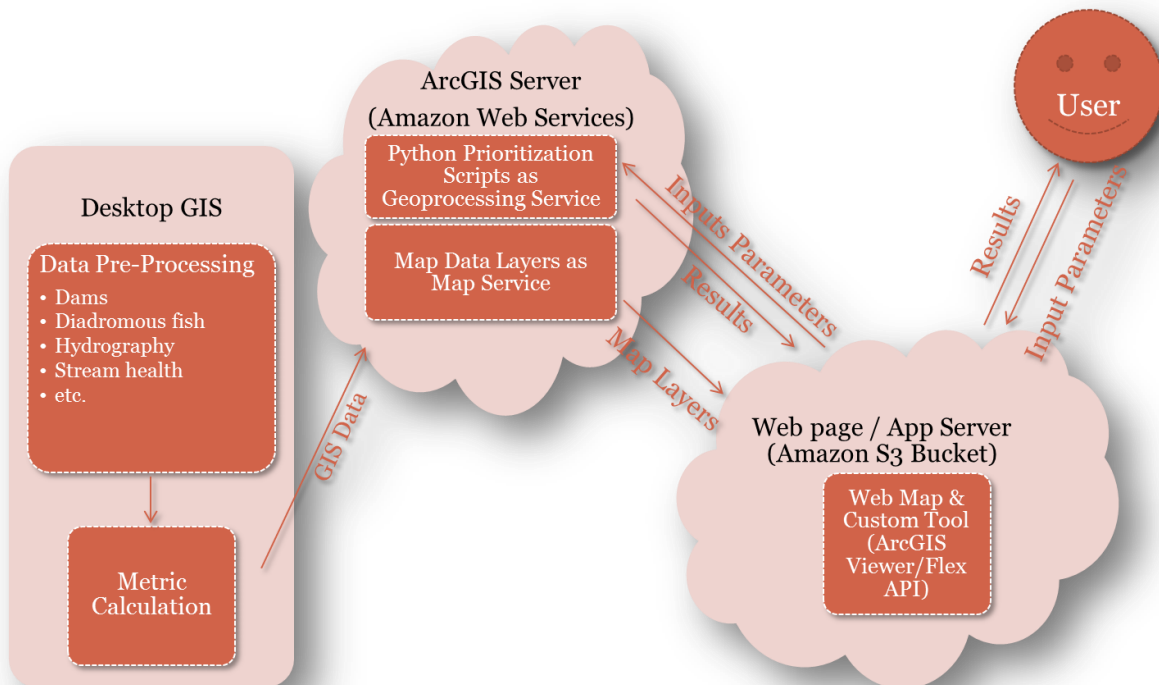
Desktop GIS

Data Pre-Processing
• Dams
• Diadromous fish
• Hydrography
• Stream health
• etc.

Metric Calculation

GIS Data

ArcGIS Server
(Amazon Web Services)

Python Prioritization Scripts as Geoprocessing Service

Map Data Layers as Map Service

Inputs Parameters

Results

Map Layers

Web page / App Server
(Amazon S3 Bucket)

Web Map & Custom Tool (ArcGIS Viewer/Flex API)

User

Results

Input Parameters